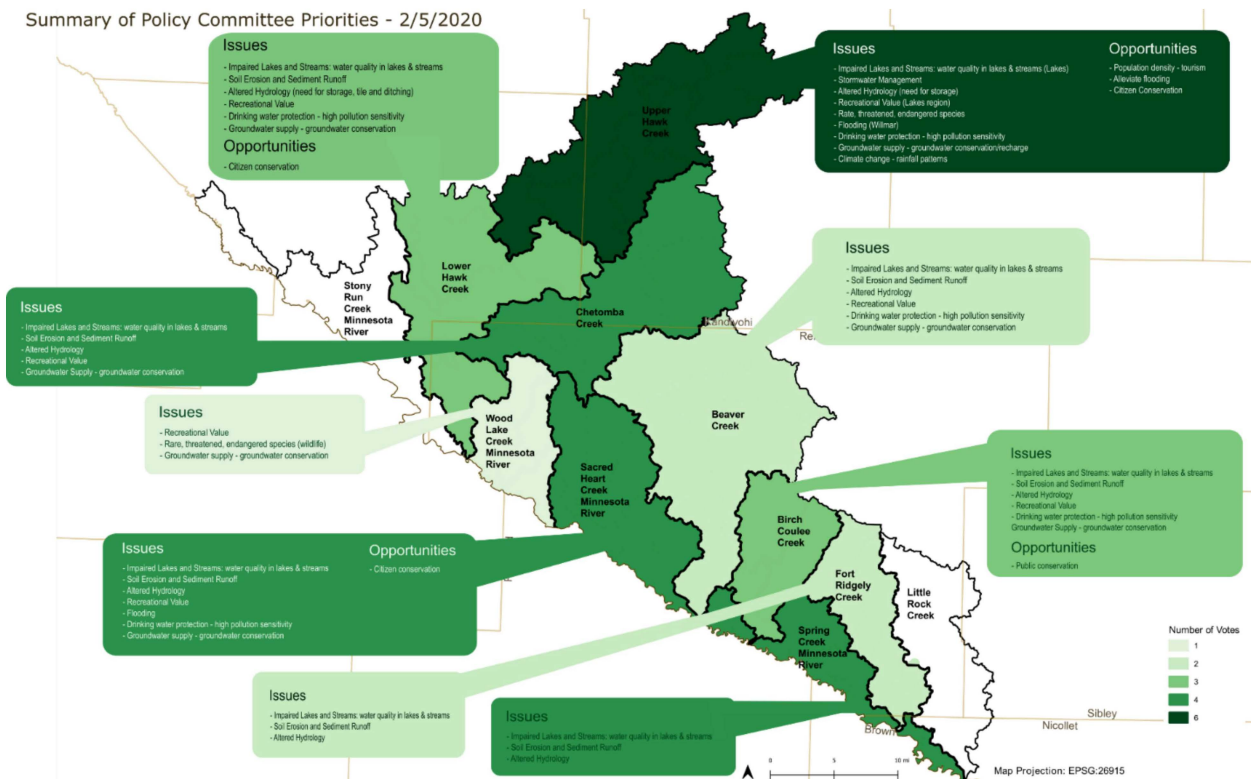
Summary of Policy Committee Priorities - 2/5/2020

Issues
- Impaired Lakes and Streams: water quality in lakes & streams
- Soil Erosion and Sediment Runoff
- Altered Hydrology (need for storage, tile and ditching)
- Recreational Value
- Drinking water protection - high pollution sensitivity
- Groundwater supply - groundwater conservation
Opportunities
- Citizen conservation

Issues
- Impaired Lakes and Streams: water quality in lakes & streams (Lakes)
- Stormwater Management
- Altered Hydrology (need for storage)
- Recreational Value (Lakes region)
- Rare, threatened, endangered species
- Flooding (Willmar)
- Drinking water protection - high pollution sensitivity
- Groundwater supply - groundwater conservation/recharge
- Climate change - rainfall patterns
Opportunities
- Population density - tourism
- Alleviate flooding
- Citizen Conservation

Upper Hawk Creek

Lower Hawk Creek

Stony Run Creek Minnesota River

Chetomba Creek

Kandiyohi

Re

Issues
- Impaired Lakes and Streams: water quality in lakes & streams
- Soil Erosion and Sediment Runoff
- Altered Hydrology
- Recreational Value
- Drinking water protection - high pollution sensitivity
- Groundwater supply - groundwater conservation

Issues
- Impaired Lakes and Streams: water quality in lakes & streams
- Soil Erosion and Sediment Runoff
- Altered Hydrology
- Recreational Value
- Groundwater Supply - groundwater conservation

Issues
- Recreational Value
- Rare, threatened, endangered species (wildlife)
- Groundwater supply - groundwater conservation

Wood Lake Creek Minnesota River

Beaver Creek

Sacred Heart Creek Minnesota River

Issues
- Impaired Lakes and Streams: water quality in lakes & streams
- Soil Erosion and Sediment Runoff
- Altered Hydrology
- Recreational Value
- Drinking water protection - high pollution sensitivity
Groundwater Supply - groundwater conservation
Opportunities
- Public conservation

Birch Coulee Creek

Issues
- Impaired Lakes and Streams: water quality in lakes & streams
- Soil Erosion and Sediment Runoff
- Altered Hydrology
- Recreational Value
- Flooding
- Drinking water protection - high pollution sensitivity
- Groundwater supply - groundwater conservation
Opportunities
- Citizen conservation

Fort Ridgely Creek

Little Rock Creek

Spring Creek Minnesota River

Number of Votes
1
2
3
4
6

Issues
- Impaired Lakes and Streams: water quality in lakes & streams
- Soil Erosion and Sediment Runoff
- Altered Hydrology

Issues
- Impaired Lakes and Streams: water quality in lakes & streams
- Soil Erosion and Sediment Runoff
- Altered Hydrology

Sibley
Nicollet
Brown

0 5 10 mi

Map Projection: EPSG:26915